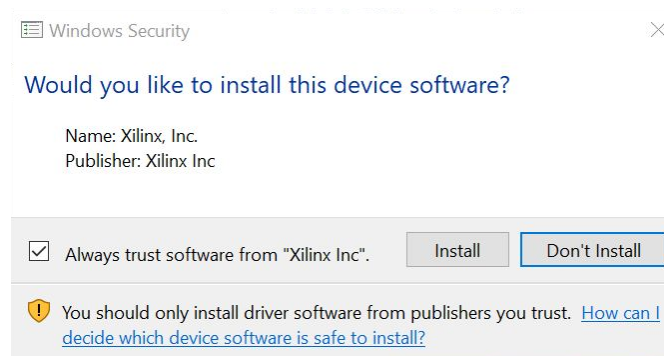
Windows Security

Would you like to install this device software?

Name: Xilinx, Inc.
Publisher: Xilinx Inc

Always trust software from "Xilinx Inc".

Install

Don't Install

You should only install driver software from publishers you trust. How can I decide which device software is safe to install?